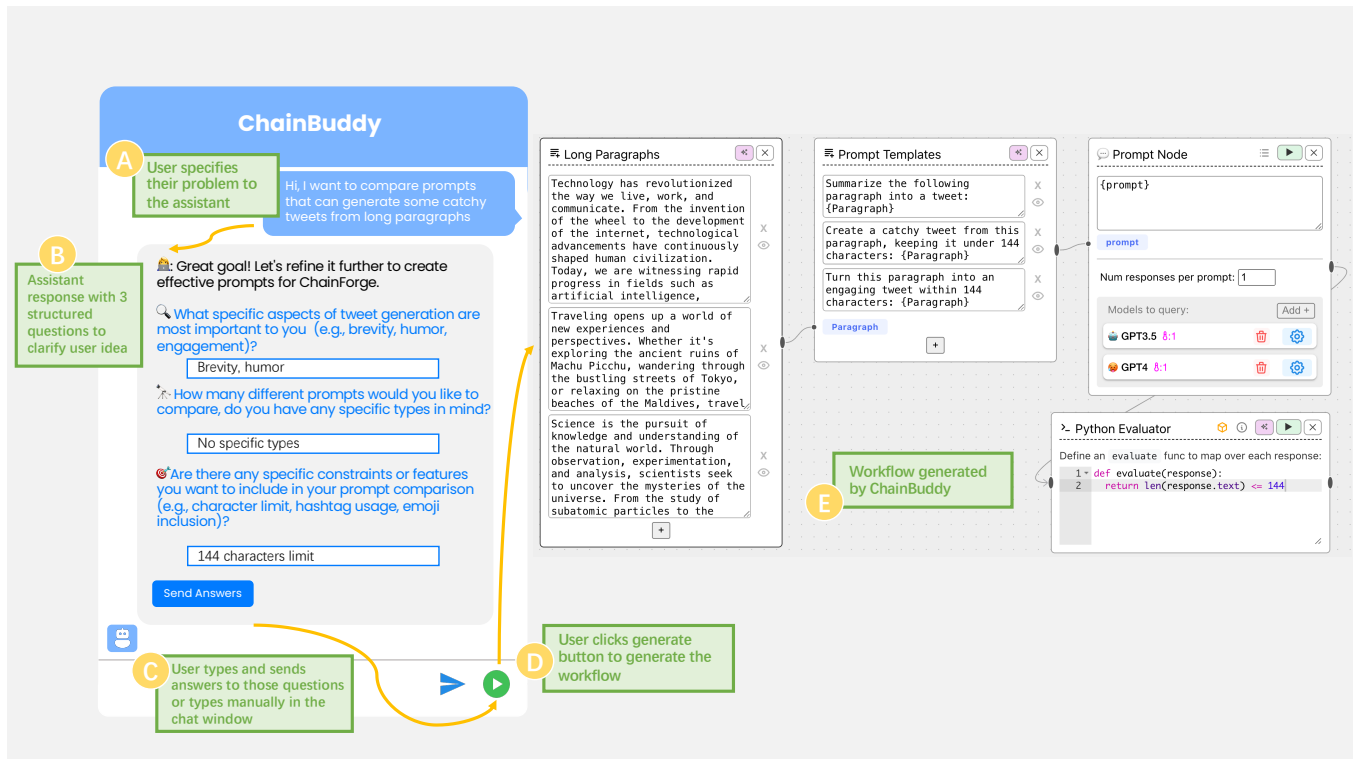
ChainBuddy

A User specifies their problem to the assistant

Hi, I want to compare prompts that can generate some catchy tweets from long paragraphs

B Assistant response with 3 structured questions to clarify user idea

Great goal! Let's refine it further to create effective prompts for ChainForge.

What specific aspects of tweet generation are most important to you (e.g., brevity, humor, engagement)?

Brevity, humor

How many different prompts would you like to compare, do you have any specific types in mind?

No specific types

Are there any specific constraints or features you want to include in your prompt comparison (e.g., character limit, hashtag usage, emoji inclusion)?

144 characters limit

Send Answers

C User types and sends answers to those questions or types manually in the chat window

D User clicks generate button to generate the workflow

Long Paragraphs

Technology has revolutionized the way we live, work, and communicate. From the invention of the wheel to the development of the internet, technological advancements have continuously shaped human civilization. Today, we are witnessing rapid progress in fields such as artificial intelligence,

Traveling opens up a world of new experiences and perspectives. Whether it's exploring the ancient ruins of Machu Picchu, wandering through the bustling streets of Tokyo, or relaxing on the pristine beaches of the Maldives, travel

Science is the pursuit of knowledge and understanding of the natural world. Through observation, experimentation, and analysis, scientists seek to uncover the mysteries of the universe. From the study of subatomic particles to the

+

Prompt Templates

Summarize the following paragraph into a tweet: {Paragraph}

Create a catchy tweet from this paragraph, keeping it under 144 characters: {Paragraph}

Turn this paragraph into an engaging tweet within 144 characters: {Paragraph}

Paragraph

+

Prompt Node

{prompt}

prompt

Num responses per prompt: 1

Models to query:

Add +

GPT3.5 1

GPT4 1

Python Evaluator

Define an evaluate func to map over each response:

1 def evaluate(response):
2 return len(response.text) <= 144

Workflow generated by ChainBuddy

E